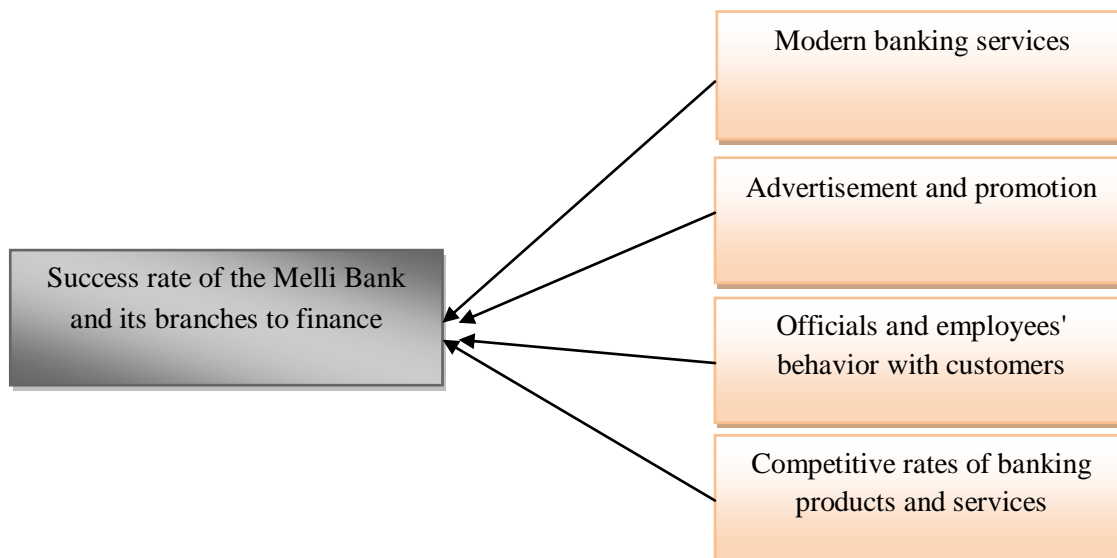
Modern banking services

Advertisement and promotion

Success rate of the Melli Bank and its branches to finance

Officials and employees' behavior with customers

Competitive rates of banking products and services